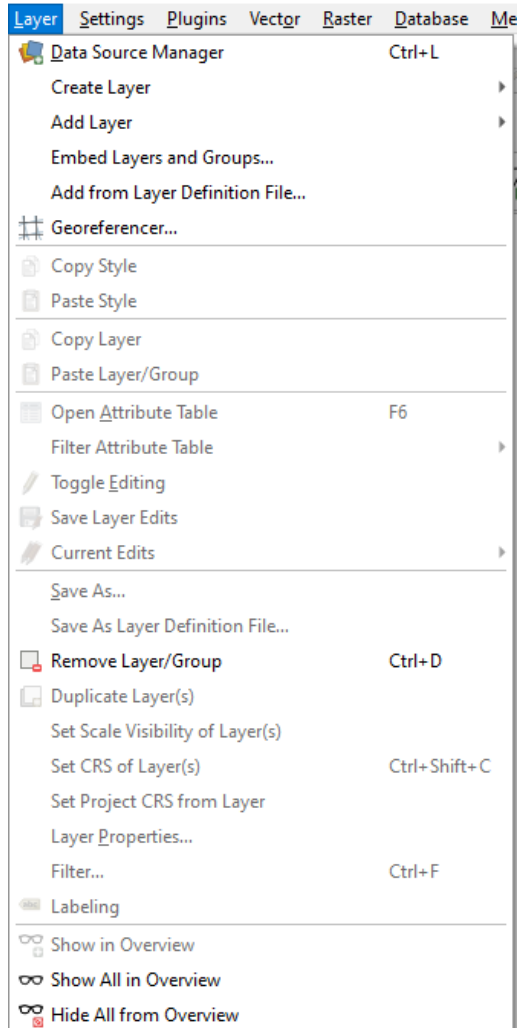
Layer Settings Plugins Vector Raster Database Me

Data Source Manager Ctrl+L
Create Layer
Add Layer
Embed Layers and Groups...
Add from Layer Definition File...
Georeferencer...
Copy Style
Paste Style
Copy Layer
Paste Layer/Group
Open Attribute Table F6
Filter Attribute Table
Toggle Editing
Save Layer Edits
Current Edits
Save As...
Save As Layer Definition File...
Remove Layer/Group Ctrl+D
Duplicate Layer(s)
Set Scale Visibility of Layer(s)
Set CRS of Layer(s) Ctrl+Shift+C
Set Project CRS from Layer
Layer Properties...
Filter... Ctrl+F
Labeling
Show in Overview
Show All in Overview
Hide All from Overview